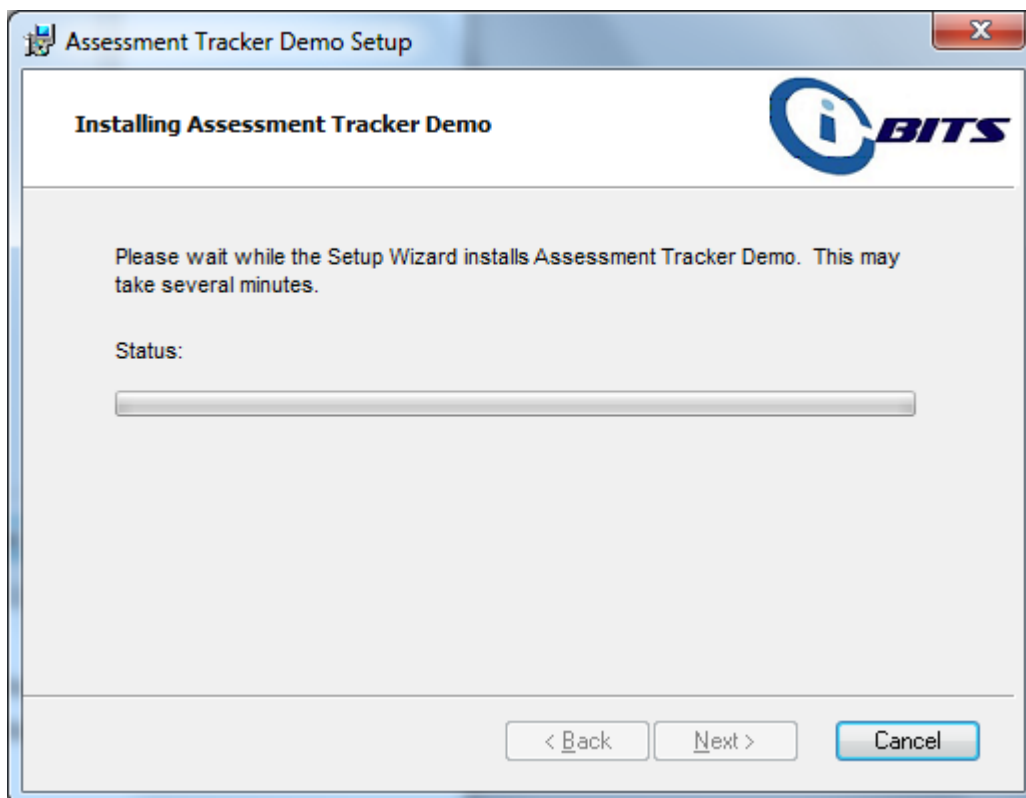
Assessment Tracker Demo Setup

Installing Assessment Tracker Demo

iBITS

Please wait while the Setup Wizard installs Assessment Tracker Demo. This may take several minutes.

Status:

< Back

Next >

Cancel